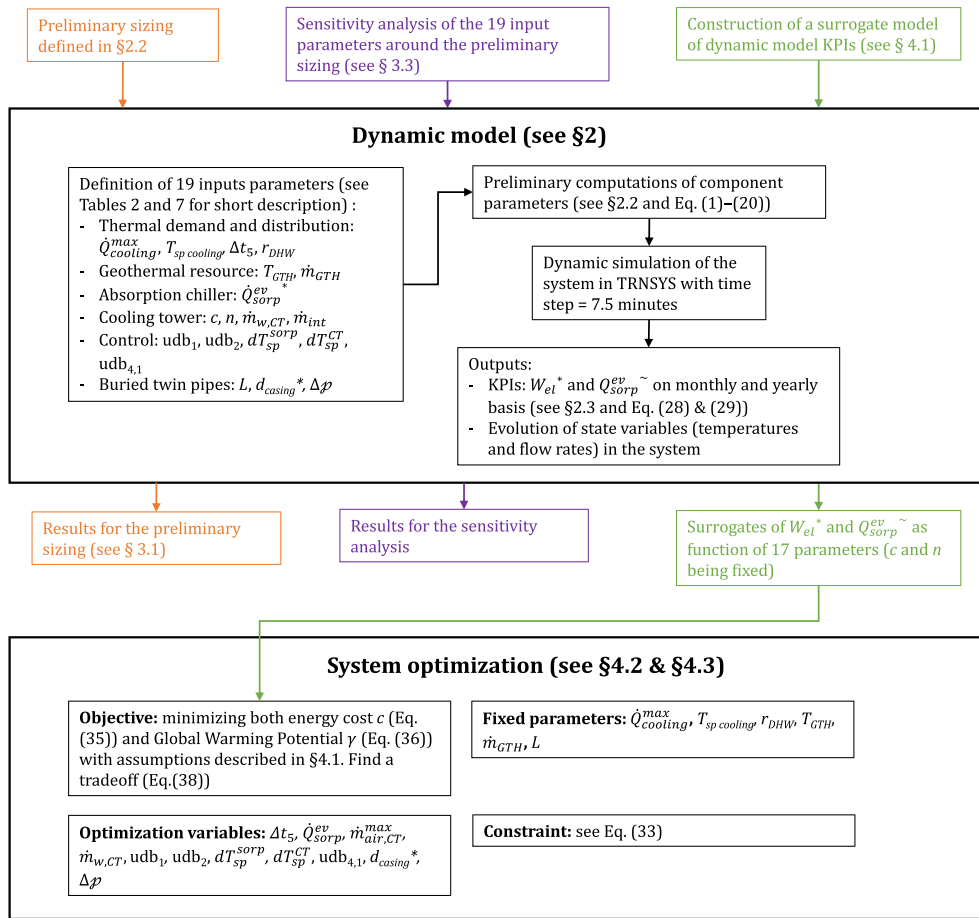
Preliminary sizing defined in §2.2

Sensitivity analysis of the 19 input parameters around the preliminary sizing (see § 3.3)

Construction of a surrogate model of dynamic model KPIs (see § 4.1)

Dynamic model (see §2)

Definition of 19 inputs parameters (see Tables 2 and 7 for short description) :
- Thermal demand and distribution: $\dot{Q}_{cooling}^{max}$, $T_{sp\ cooling}$, $\Delta t_5$, $r_{DHW}$
- Geothermal resource: $T_{GTH}$, $\dot{m}_{GTH}$
- Absorption chiller: $\dot{Q}_{sorp}^{ev}{}^*$
- Cooling tower: $c$, $n$, $\dot{m}_{w,CT}$, $\dot{m}_{int}$
- Control: udb$_1$, udb$_2$, $dT_{sp}^{sorp}$, $dT_{sp}^{CT}$, udb$_{4,1}$
- Buried twin pipes: $L$, $d_{casing}$*, $\Delta\wp$

Preliminary computations of component parameters (see §2.2 and Eq. (1)–(20))

Dynamic simulation of the system in TRNSYS with time step = 7.5 minutes

Outputs:
- KPIs: $W_{el}{}^*$ and $Q_{sorp}^{ev}{}^\sim$ on monthly and yearly basis (see §2.3 and Eq. (28) & (29))
- Evolution of state variables (temperatures and flow rates) in the system

Results for the preliminary sizing (see § 3.1)

Results for the sensitivity analysis

Surrogates of $W_{el}{}^*$ and $Q_{sorp}^{ev}{}^\sim$ as function of 17 parameters ($c$ and $n$ being fixed)

System optimization (see §4.2 & §4.3)

Objective: minimizing both energy cost $c$ (Eq. (35)) and Global Warming Potential $\gamma$ (Eq. (36)) with assumptions described in §4.1. Find a tradeoff (Eq.(38))

Fixed parameters: $\dot{Q}_{cooling}^{max}$, $T_{sp\ cooling}$, $r_{DHW}$, $T_{GTH}$, $\dot{m}_{GTH}$, $L$

Optimization variables: $\Delta t_5$, $\dot{Q}_{sorp}^{ev}$, $\dot{m}_{air,CT}^{max}$, $\dot{m}_{w,CT}$, udb$_1$, udb$_2$, $dT_{sp}^{sorp}$, $dT_{sp}^{CT}$, udb$_{4,1}$, $d_{casing}$*, $\Delta\wp$

Constraint: see Eq. (33)